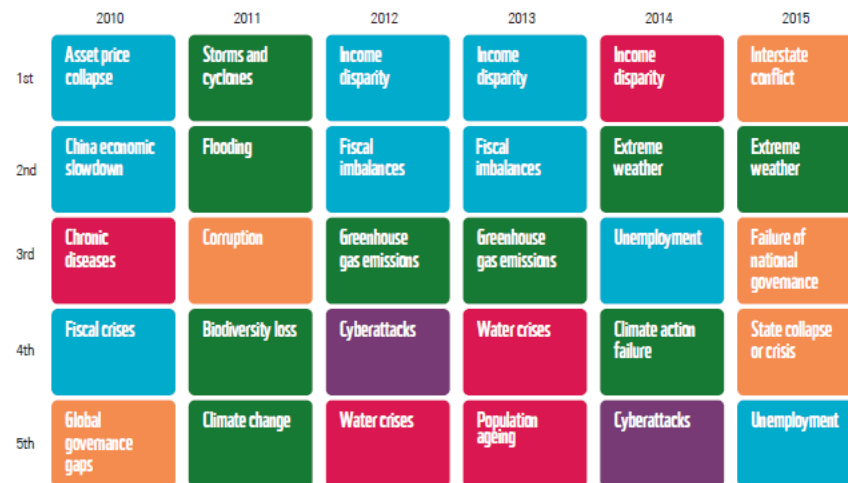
|  | 2010 | 2011 | 2012 | 2013 | 2014 | 2015 |
|---|---|---|---|---|---|---|
| 1st | Asset price collapse | Storms and cyclones | Income disparity | Income disparity | Income disparity | Interstate conflict |
| 2nd | China economic slowdown | Flooding | Fiscal imbalances | Fiscal imbalances | Extreme weather | Extreme weather |
| 3rd | Chronic diseases | Corruption | Greenhouse gas emissions | Greenhouse gas emissions | Unemployment | Failure of national governance |
| 4th | Fiscal crises | Biodiversity loss | Cyberattacks | Water crises | Climate action failure | State collapse or crisis |
| 5th | Global governance gaps | Climate change | Water crises | Population ageing | Cyberattacks | Unemployment |